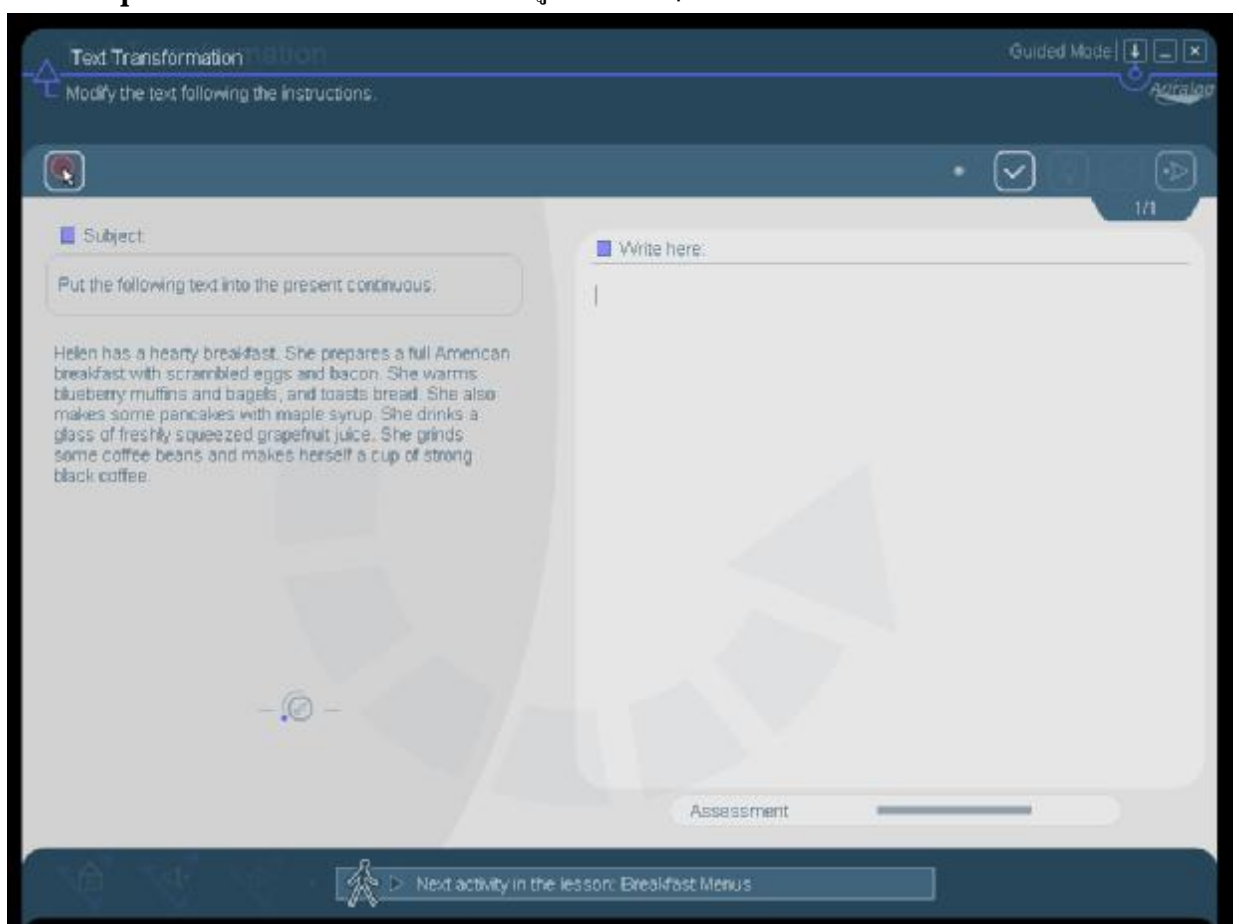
Text Transformation

Modify the text following the instructions.

Guided Mode

Auralog

1/1

Subject

Put the following text into the present continuous.

Helen has a hearty breakfast. She prepares a full American breakfast with scrambled eggs and bacon. She warms blueberry muffins and bagels, and toasts bread. She also makes some pancakes with maple syrup. She drinks a glass of freshly squeezed grapefruit juice. She grinds some coffee beans and makes herself a cup of strong black coffee.

Write here:

Assessment

Next activity in the lesson: Breakfast Menus